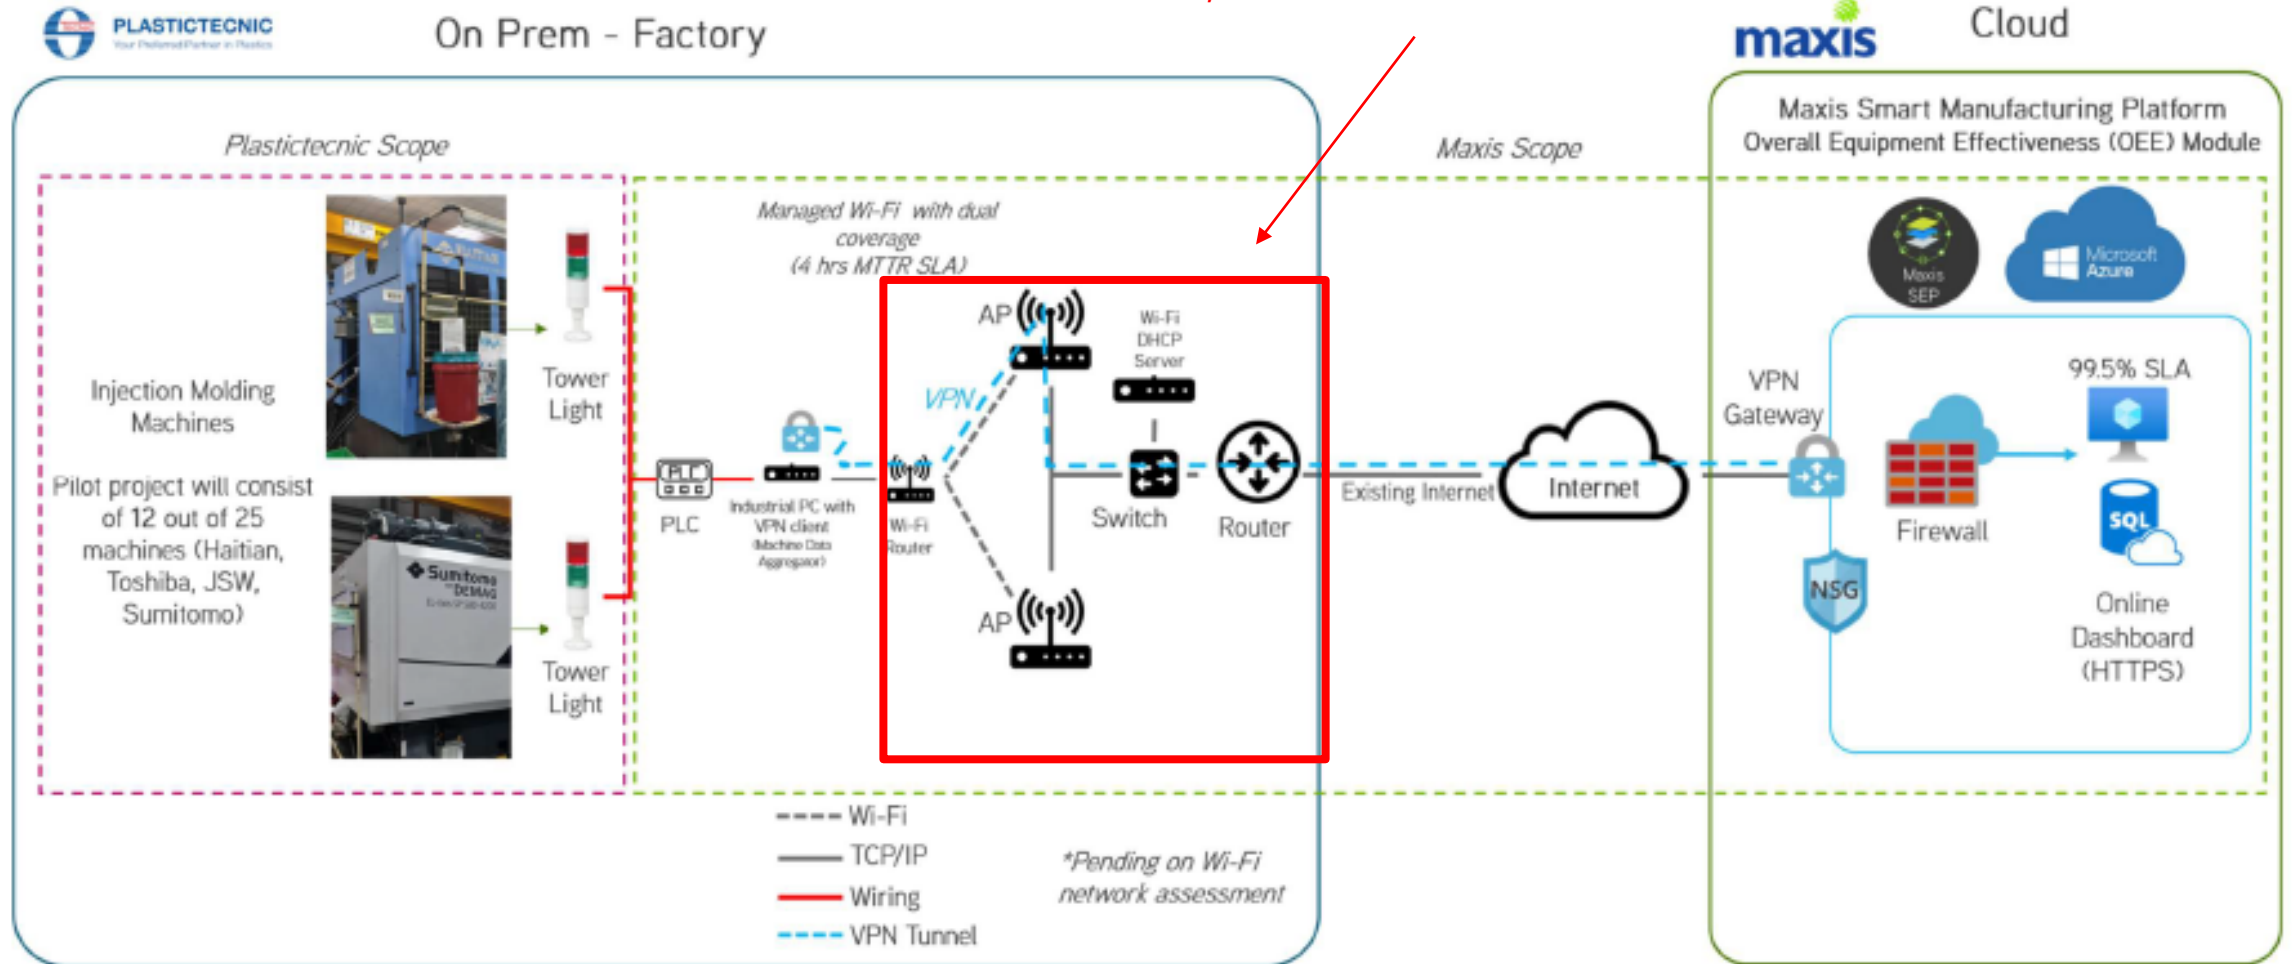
PLASTICTECNIC
Your Preferred Partner in Plastics

On Prem - Factory

maxis

Cloud

Plastictecnic Scope

Maxis Scope

Maxis Smart Manufacturing Platform
Overall Equipment Effectiveness (OEE) Module

Injection Molding Machines

Pilot project will consist of 12 out of 25 machines (Haitian, Toshiba, JSW, Sumitomo)

Sumitomo DEMAG

Tower Light

Tower Light

PLC

PLC

Industrial PC with VPN client (Machine Data Aggregator)

Managed Wi-Fi with dual coverage (4 hrs MTTR SLA)

VPN

AP

AP

Wi-Fi Router

Wi-Fi DHCP Server

Switch

Router

Existing Internet

Internet

Maxis SEP

Microsoft Azure

VPN Gateway

NSG

Firewall

99.5% SLA

SQL

Online Dashboard (HTTPS)

Wi-Fi
TCP/IP
Wiring
VPN Tunnel

*Pending on Wi-Fi network assessment